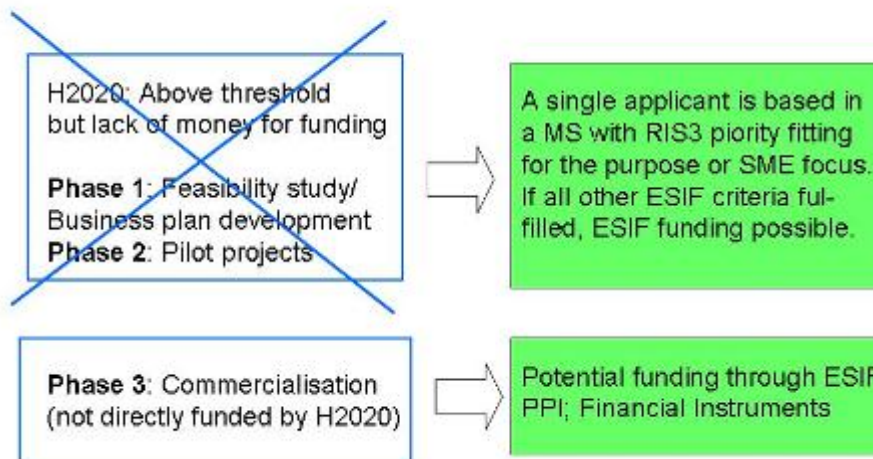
H2020: Above threshold but lack of money for funding

**Phase 1**: Feasibility study/ Business plan development
**Phase 2**: Pilot projects

A single applicant is based in a MS with RIS3 piority fitting for the purpose or SME focus. If all other ESIF criteria fulfilled, ESIF funding possible.

**Phase 3**: Commercialisation (not directly funded by H2020)

Potential funding through ESIF PPI; Financial Instruments